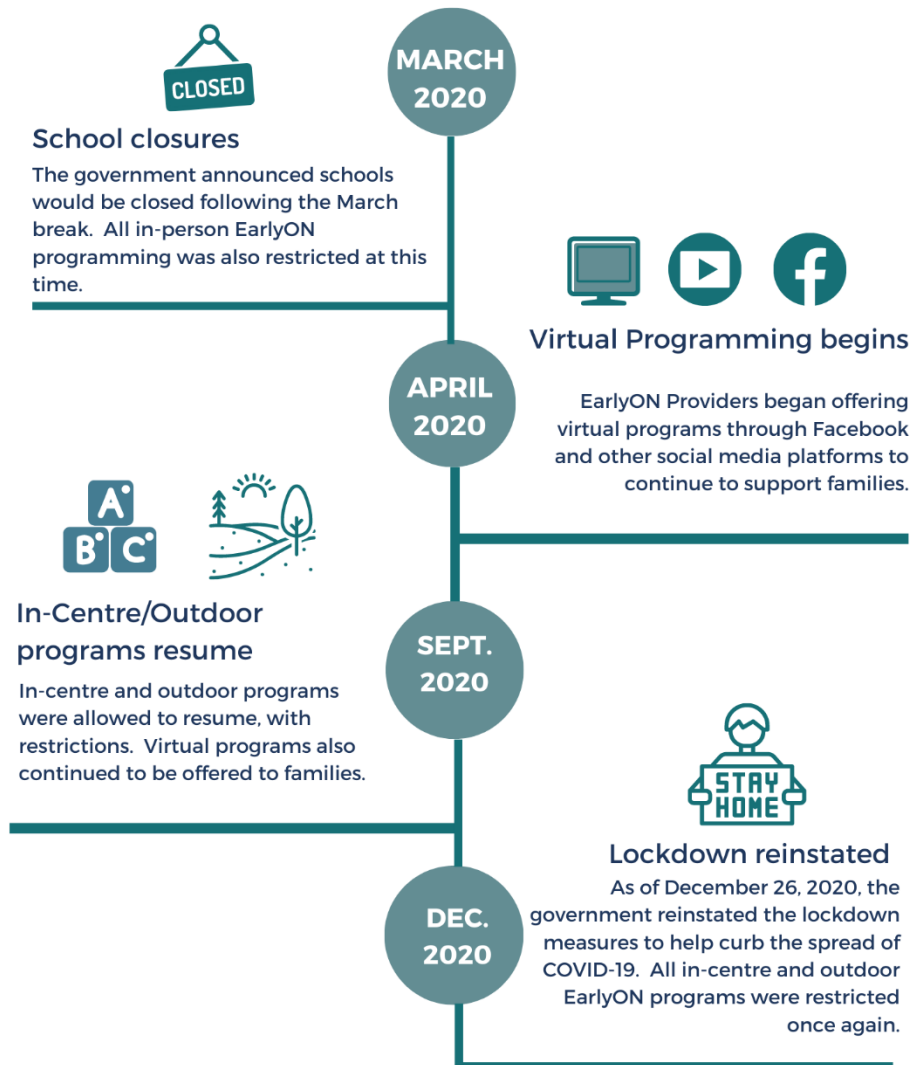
CLOSED

MARCH 2020

School closures

The government announced schools would be closed following the March break. All in-person EarlyON programming was also restricted at this time.

Virtual Programming begins

APRIL 2020

EarlyON Providers began offering virtual programs through Facebook and other social media platforms to continue to support families.

A B C

In-Centre/Outdoor programs resume

SEPT. 2020

In-centre and outdoor programs were allowed to resume, with restrictions. Virtual programs also continued to be offered to families.

STAY HOME

Lockdown reinstated

DEC. 2020

As of December 26, 2020, the government reinstated the lockdown measures to help curb the spread of COVID-19. All in-centre and outdoor EarlyON programs were restricted once again.